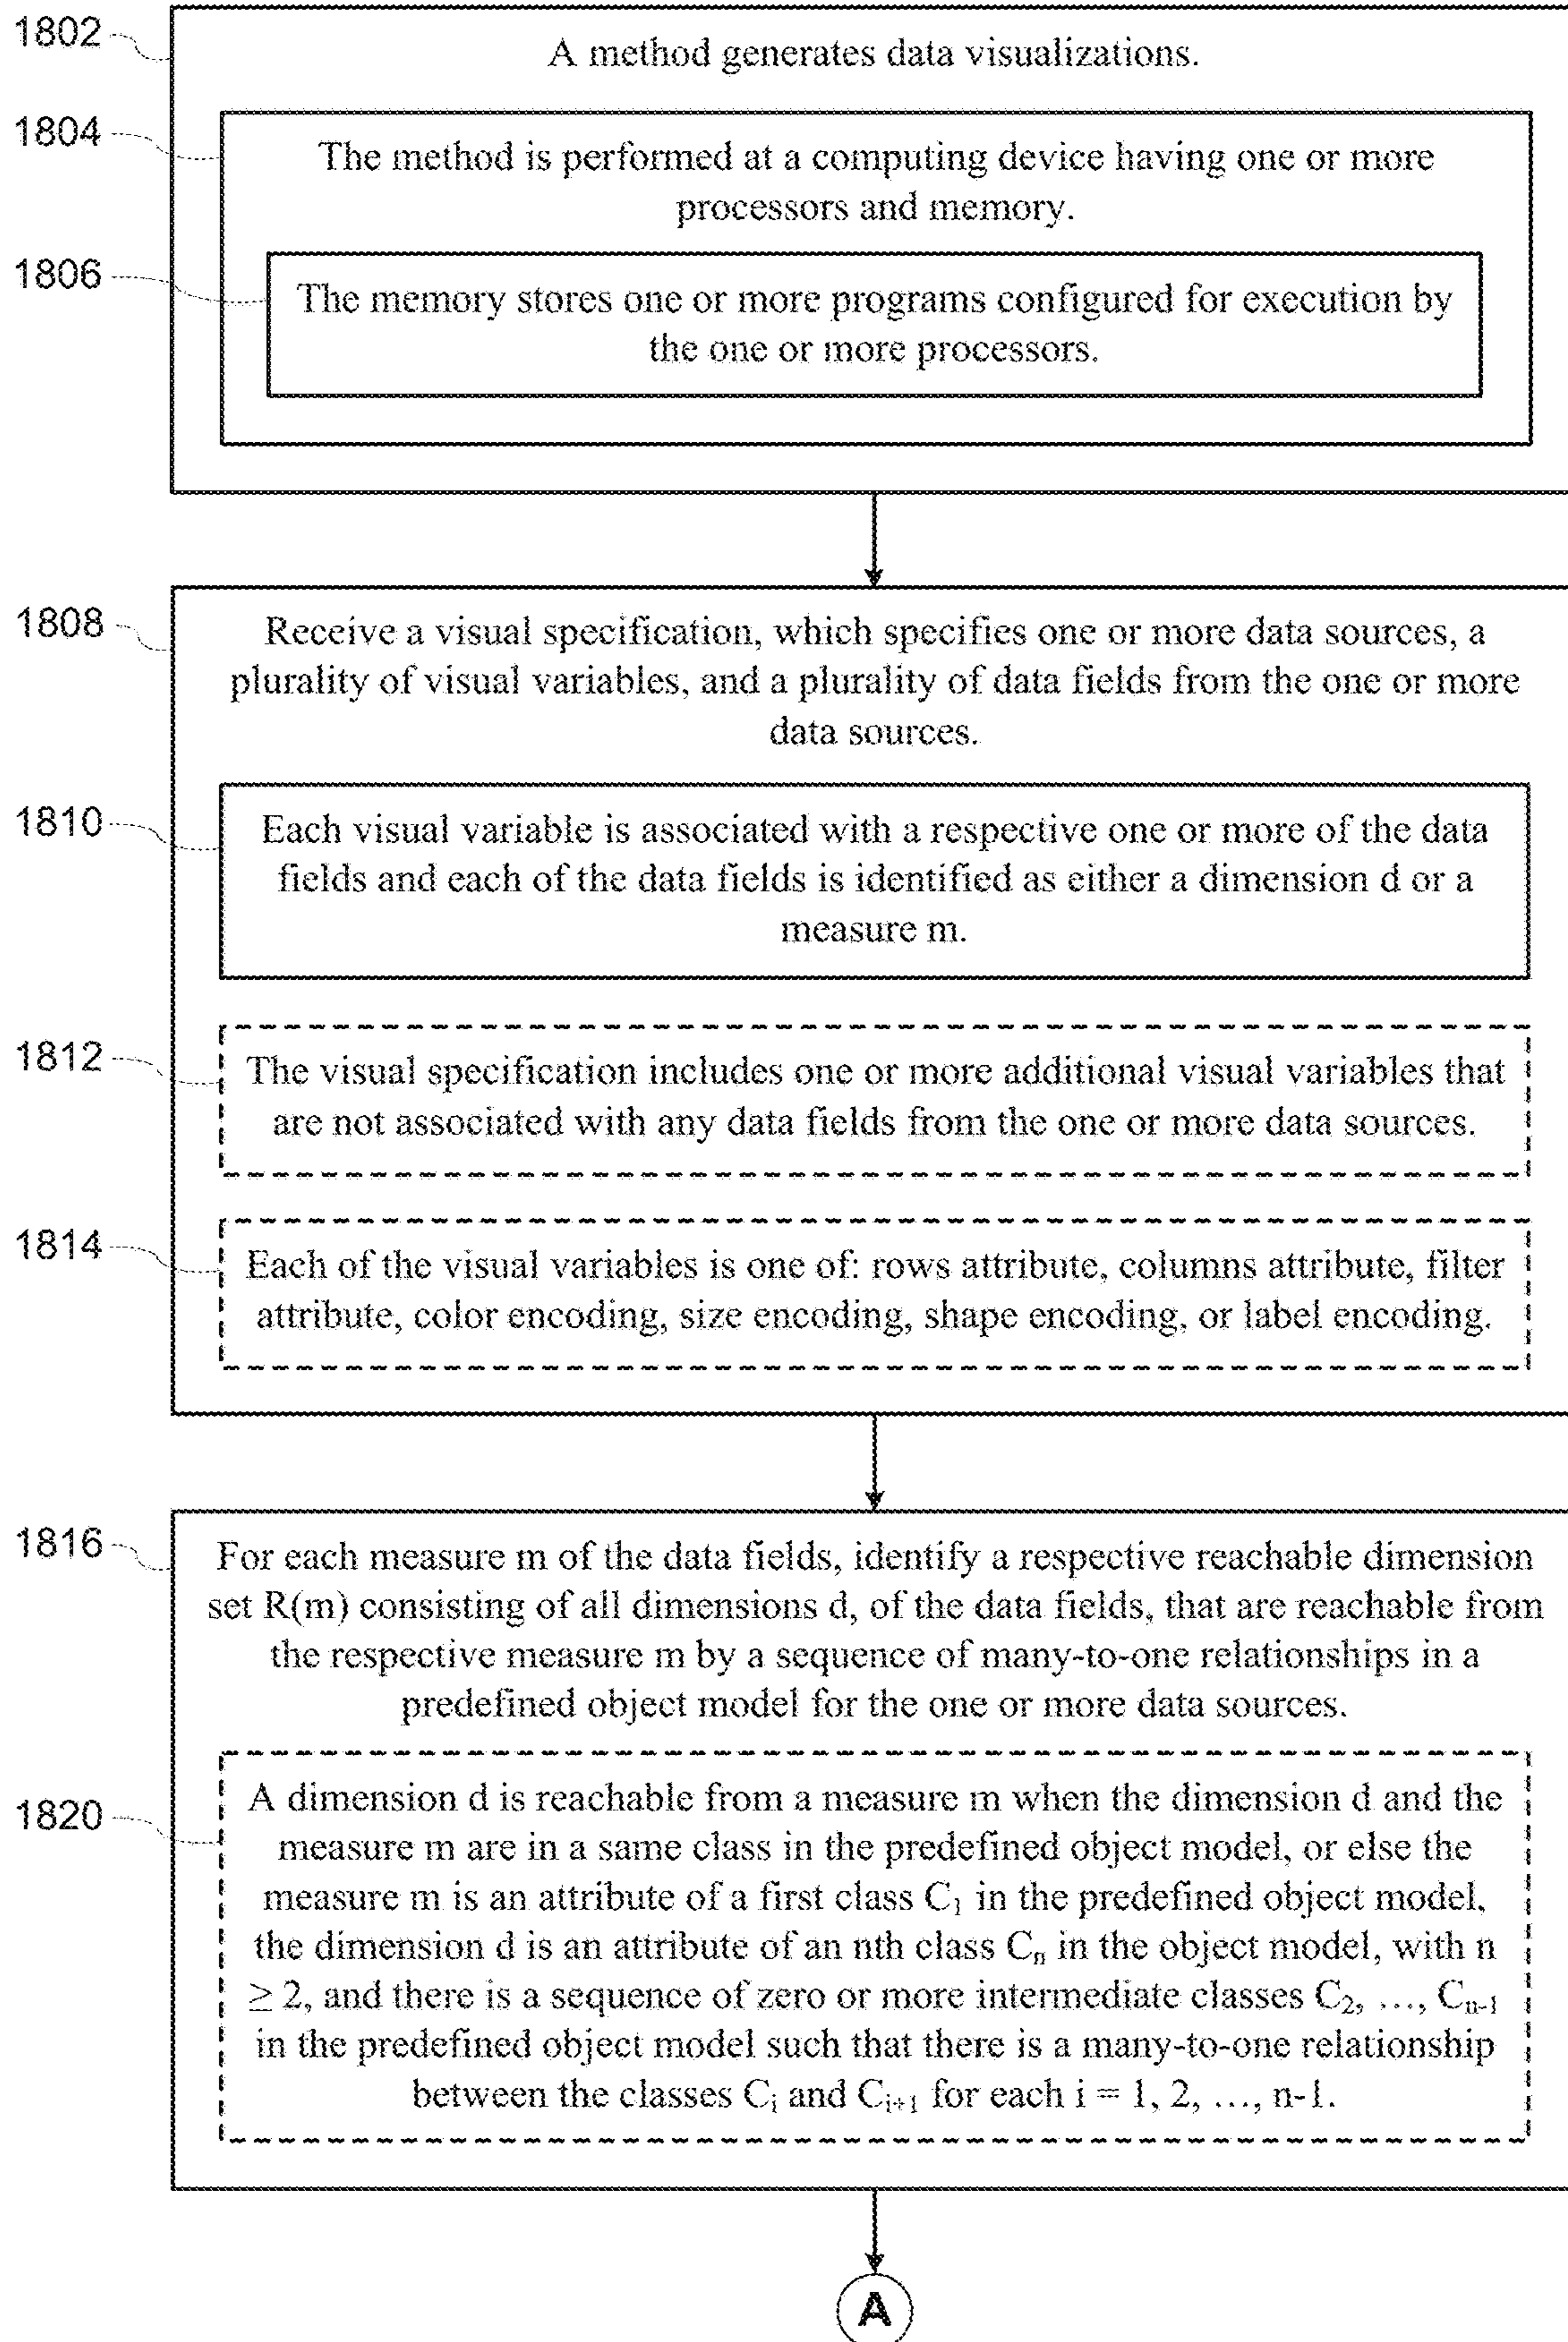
1802

A method generates data visualizations.

1804

The method is performed at a computing device having one or more processors and memory.

1806

The memory stores one or more programs configured for execution by the one or more processors.

1808

Receive a visual specification, which specifies one or more data sources, a plurality of visual variables, and a plurality of data fields from the one or more data sources.

1810

Each visual variable is associated with a respective one or more of the data fields and each of the data fields is identified as either a dimension d or a measure m.

1812

The visual specification includes one or more additional visual variables that are not associated with any data fields from the one or more data sources.

1814

Each of the visual variables is one of: rows attribute, columns attribute, filter attribute, color encoding, size encoding, shape encoding, or label encoding.

1816

For each measure m of the data fields, identify a respective reachable dimension set R(m) consisting of all dimensions d, of the data fields, that are reachable from the respective measure m by a sequence of many-to-one relationships in a predefined object model for the one or more data sources.

1820

A dimension d is reachable from a measure m when the dimension d and the measure m are in a same class in the predefined object model, or else the measure m is an attribute of a first class $C_1$ in the predefined object model, the dimension d is an attribute of an nth class $C_n$ in the object model, with n $\geq 2$, and there is a sequence of zero or more intermediate classes $C_2, \ldots, C_{n-1}$ in the predefined object model such that there is a many-to-one relationship between the classes $C_i$ and $C_{i+1}$ for each i = 1, 2, …, n-1.

A